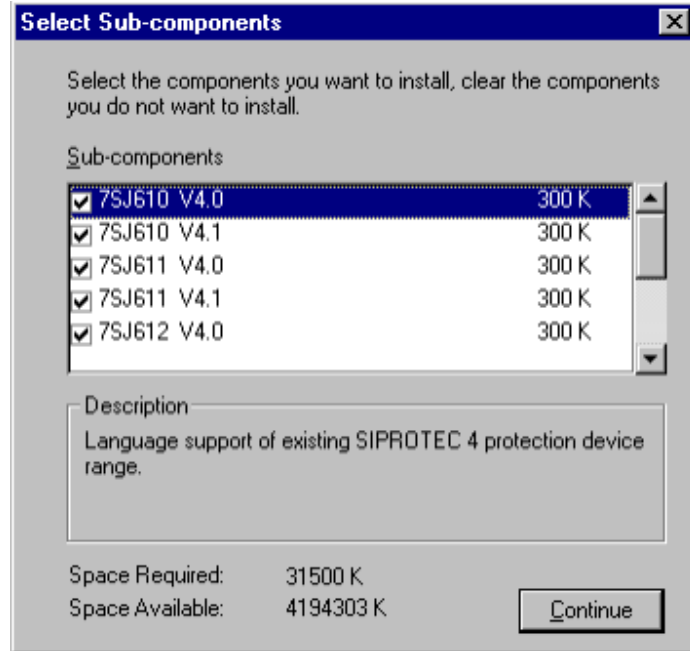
Select Sub-components

Select the components you want to install, clear the components you do not want to install.

Sub-components

| | | |
|---|---|---|
| ☑ | 7SJ610 V4.0 | 300 K |
| ☑ | 7SJ610 V4.1 | 300 K |
| ☑ | 7SJ611 V4.0 | 300 K |
| ☑ | 7SJ611 V4.1 | 300 K |
| ☑ | 7SJ612 V4.0 | 300 K |

Description

Language support of existing SIPROTEC 4 protection device range.

Space Required: 31500 K
Space Available: 4194303 K

Continue